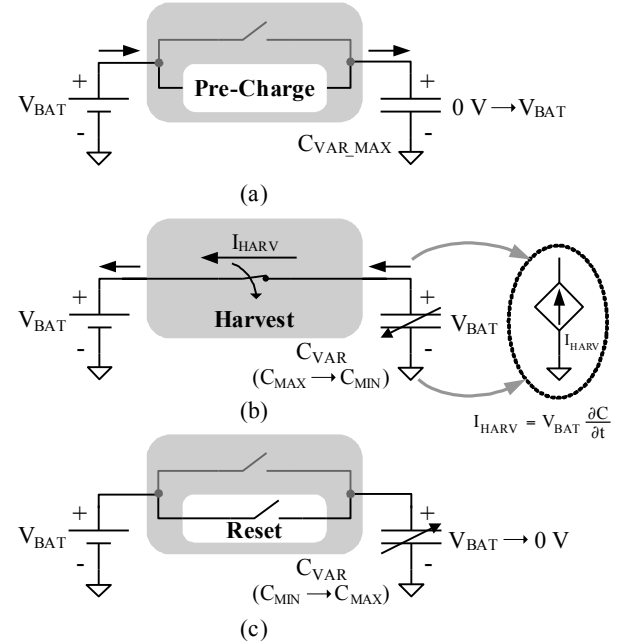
$V_{BAT}$ + - Pre-Charge + - $C_{VAR\_MAX}$ $0\text{ V} \rightarrow V_{BAT}$

(a)

$I_{HARV}$ $V_{BAT}$ + - Harvest + - $V_{BAT}$ $C_{VAR}$ $(C_{MAX} \rightarrow C_{MIN})$ $I_{HARV}$

$I_{HARV} = V_{BAT} \frac{\partial C}{\partial t}$

(b)

$V_{BAT}$ + - Reset + - $V_{BAT} \rightarrow 0\text{ V}$ $C_{VAR}$ $(C_{MIN} \rightarrow C_{MAX})$

(c)